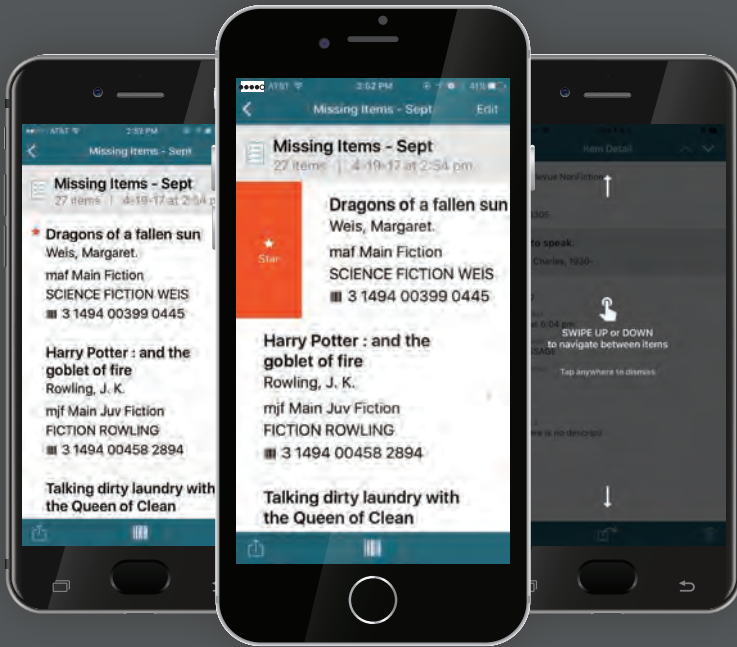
AT&T 2:52 PM
Missing Items - Sept
Missing Items - Sept
27 items | 4-19-17 at 2:54 pm
Dragons of a fallen sun
Weis, Margaret.
maf Main Fiction
SCIENCE FICTION WEIS
3 1494 00399 0445
Harry Potter : and the goblet of fire
Rowling, J. K.
mjf Main Juv Fiction
FICTION ROWLING
3 1494 00458 2894
Talking dirty laundry with the Queen of Clean

AT&T 2:52 PM 41%
Missing Items - Sept
Edit
Missing Items - Sept
27 items | 4-19-17 at 2:54 pm
Star
Dragons of a fallen sun
Weis, Margaret.
maf Main Fiction
SCIENCE FICTION WEIS
3 1494 00399 0445
Harry Potter : and the goblet of fire
Rowling, J. K.
mjf Main Juv Fiction
FICTION ROWLING
3 1494 00458 2894
Talking dirty laundry with the Queen of Clean

Item Detail
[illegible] NonFiction
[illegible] to speak.
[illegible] Charles, 1930-
SWIPE UP or DOWN to navigate between items
Tap anywhere to dismiss
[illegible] is no descript